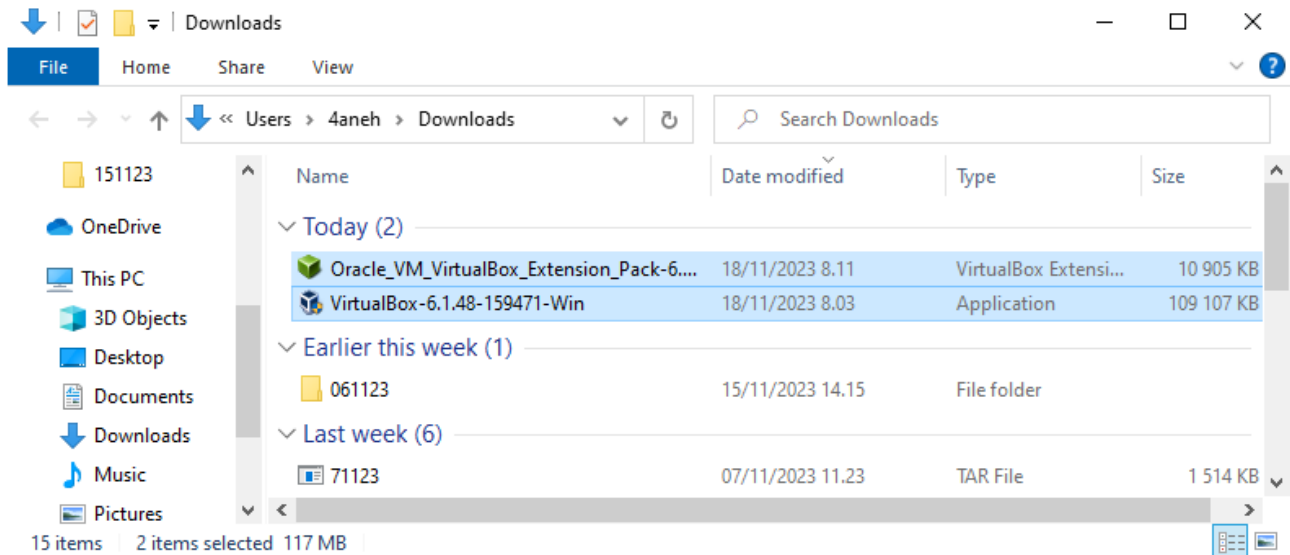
Downloads

File | Home | Share | View

« Users › 4aneh › Downloads

Search Downloads

151123
OneDrive
This PC
3D Objects
Desktop
Documents
Downloads
Music
Pictures

| Name | Date modified | Type | Size |
|---|---|---|---|
| Today (2) | | | |
| Oracle_VM_VirtualBox_Extension_Pack-6.... | 18/11/2023 8.11 | VirtualBox Extensi... | 10 905 KB |
| VirtualBox-6.1.48-159471-Win | 18/11/2023 8.03 | Application | 109 107 KB |
| Earlier this week (1) | | | |
| 061123 | 15/11/2023 14.15 | File folder | |
| Last week (6) | | | |
| 71123 | 07/11/2023 11.23 | TAR File | 1 514 KB |

15 items | 2 items selected 117 MB